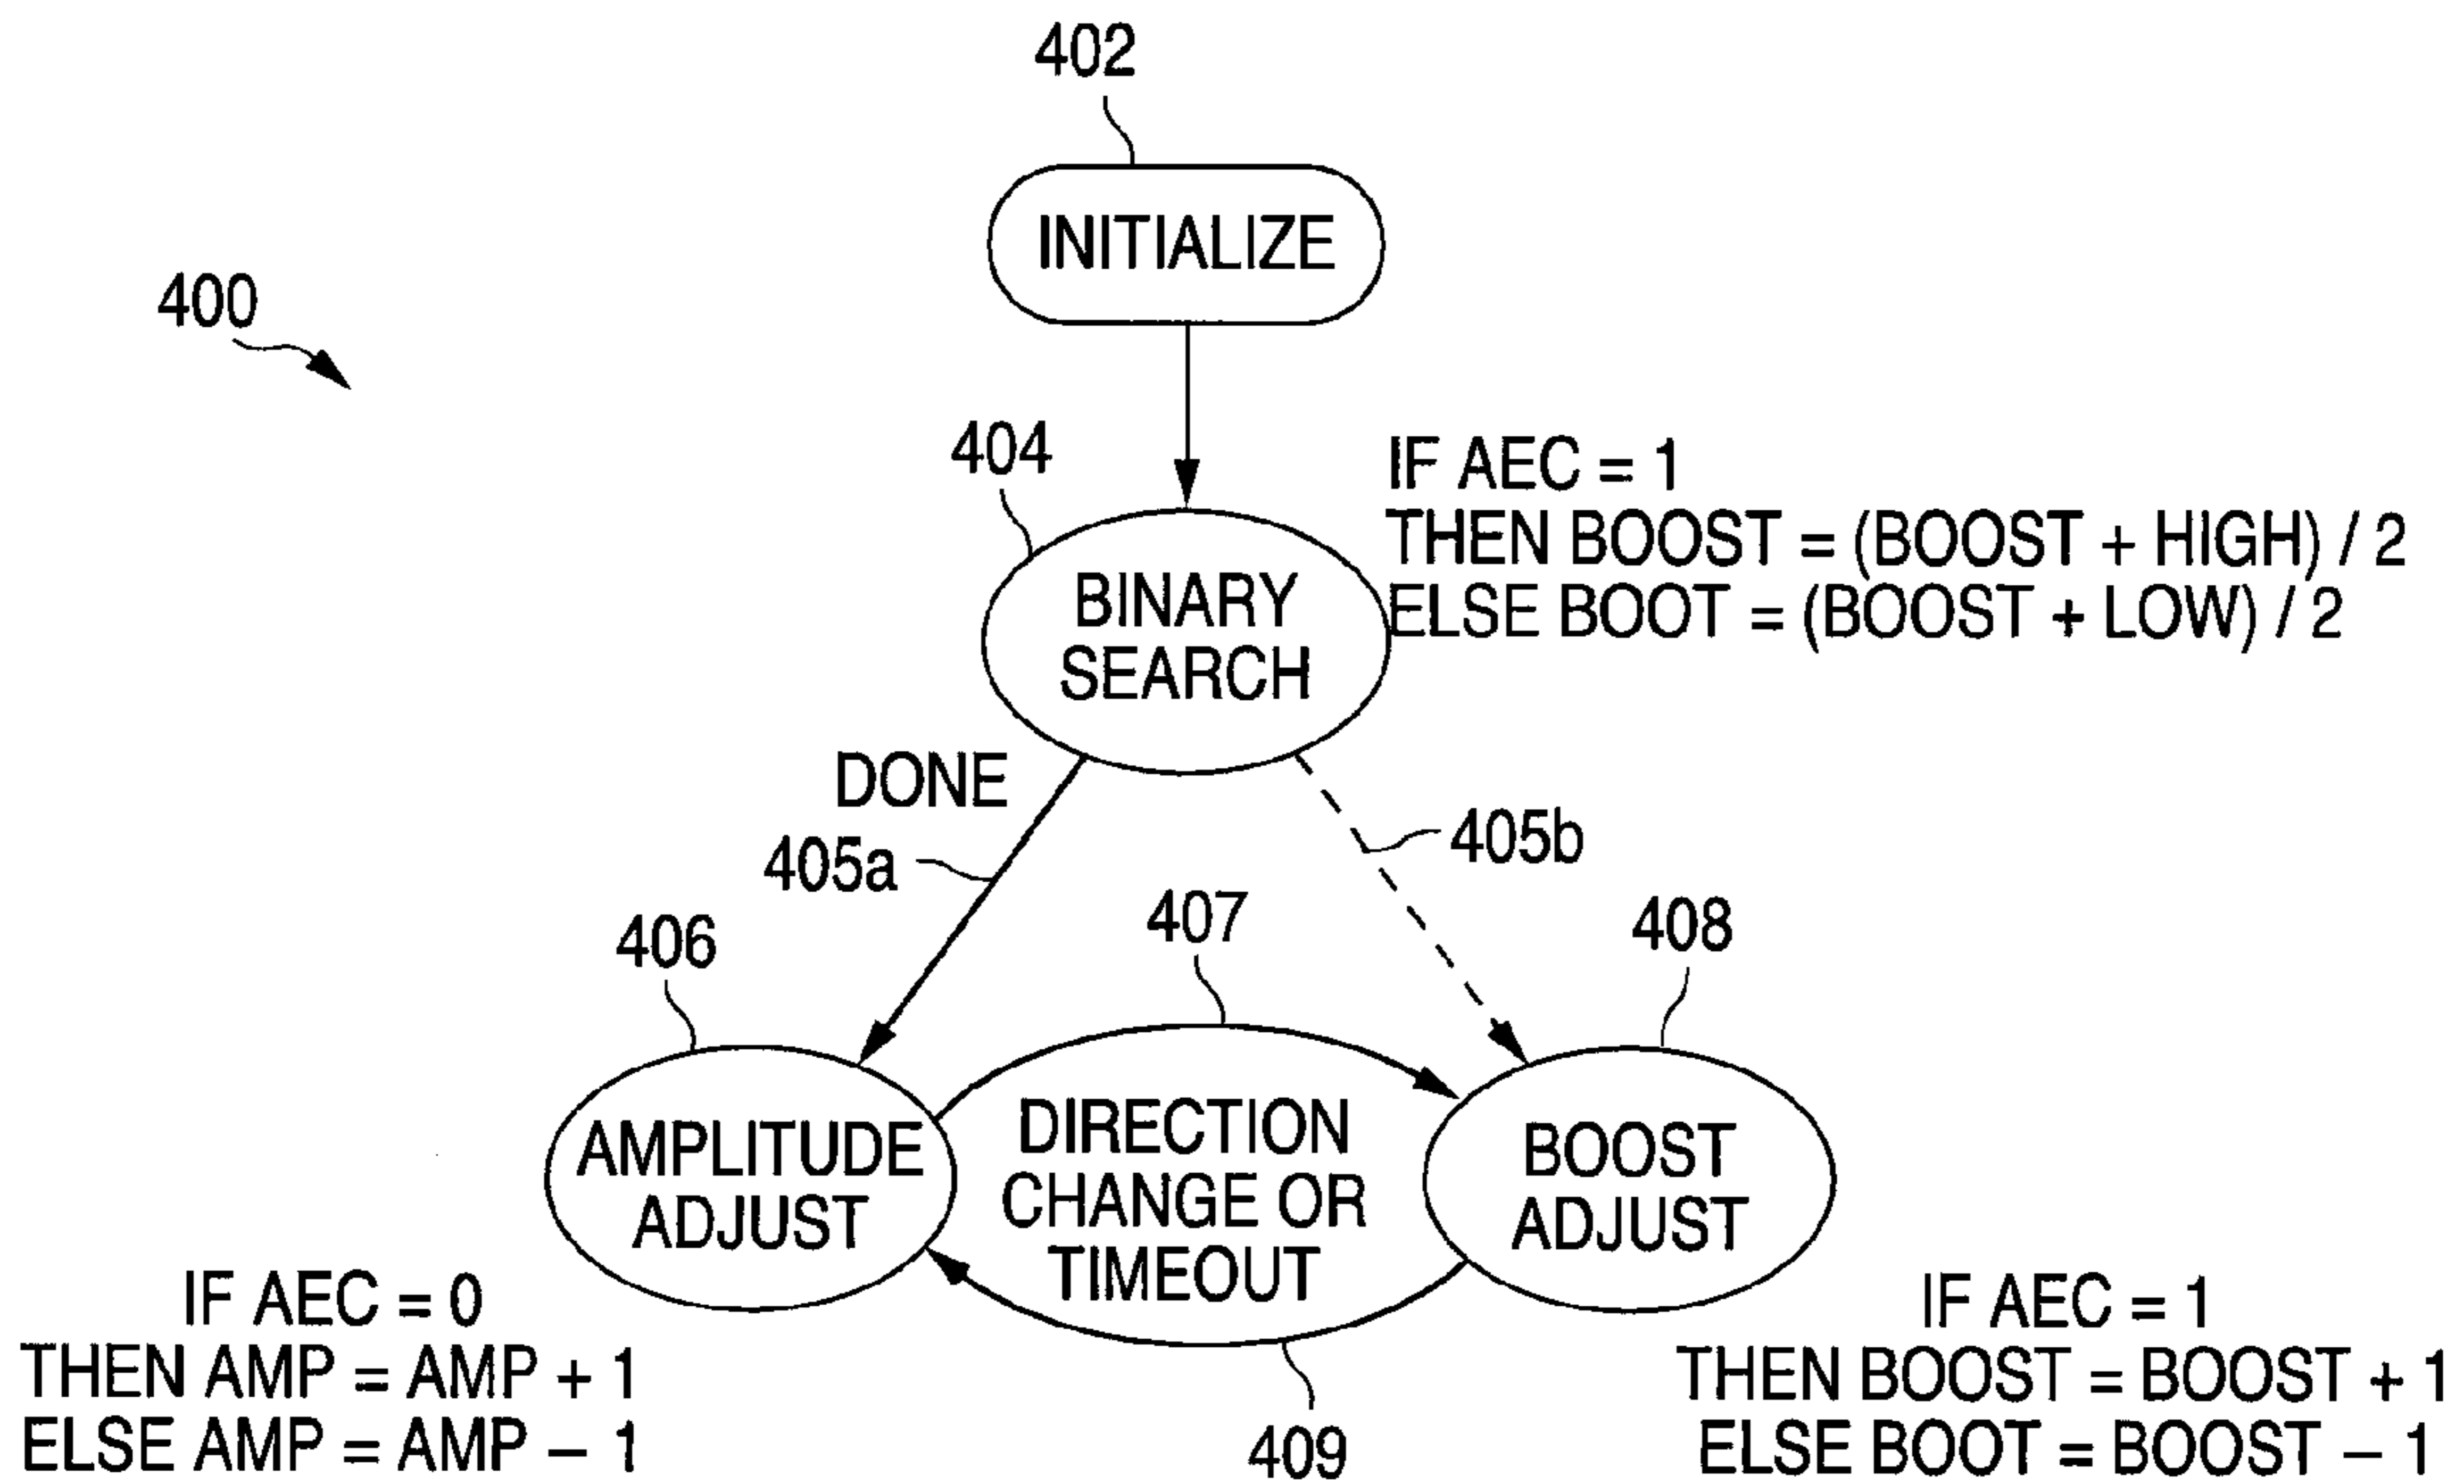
402

INITIALIZE

400

404

IF AEC = 1
THEN BOOST = (BOOST + HIGH) / 2
ELSE BOOT = (BOOST + LOW) / 2

BINARY SEARCH

DONE

405a

405b

407

406

408

AMPLITUDE ADJUST

DIRECTION CHANGE OR TIMEOUT

BOOST ADJUST

IF AEC = 0
THEN AMP = AMP + 1
ELSE AMP = AMP – 1

409

IF AEC = 1
THEN BOOST = BOOST + 1
ELSE BOOT = BOOST – 1